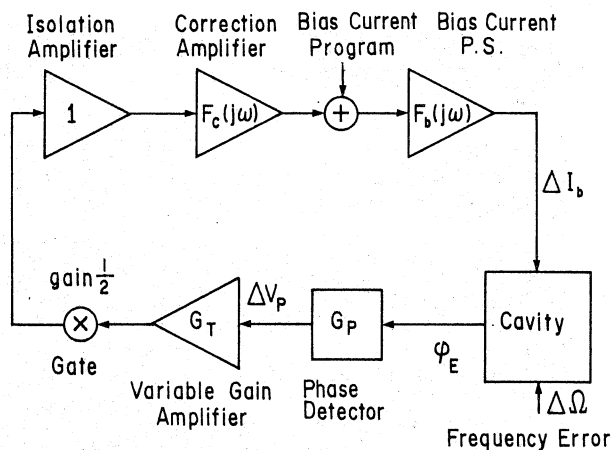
Isolation Amplifier

Correction Amplifier

Bias Current Program

Bias Current P.S.

1

$F_c(j\omega)$

$+$

$F_b(j\omega)$

$\Delta I_b$

gain $\frac{1}{2}$

$\times$

$G_T$

$\Delta V_P$

$G_P$

Cavity

$\varphi_E$

Gate

Variable Gain Amplifier

Phase Detector

$\Delta\Omega$

Frequency Error